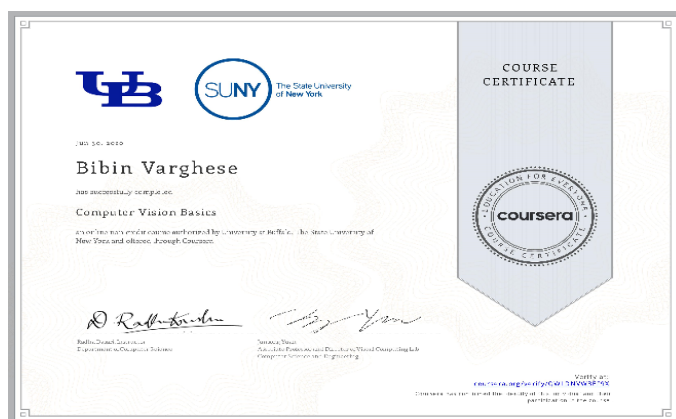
UB

SUNY The State University of New York

COURSE CERTIFICATE

Jun 30, 2020

Bibin Varghese

has successfully completed

Computer Vision Basics

an online non-credit course authorized by University at Buffalo, The State University of New York and offered through Coursera

EDUCATION FOR EVERYONE
coursera
COURSE CERTIFICATE

Radhakrishnan Sreenivas
Department of Computer Science

Junsong Yuan
Associate Professor and Director of Visual Computing Lab
Computer Science and Engineering

Verify at:
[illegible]

Coursera has confirmed the identity of this individual and their participation in the course.